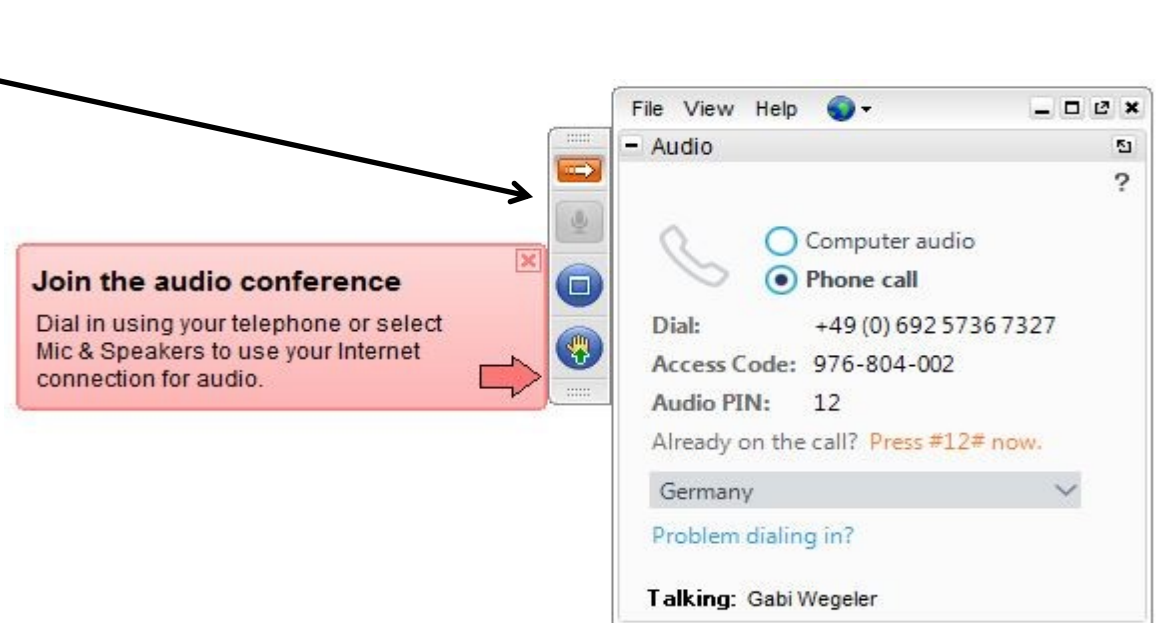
Join the audio conference

Dial in using your telephone or select Mic & Speakers to use your Internet connection for audio.

File View Help

- Audio

?

Computer audio

Phone call

Dial: +49 (0) 692 5736 7327

Access Code: 976-804-002

Audio PIN: 12

Already on the call? Press #12# now.

Germany

Problem dialing in?

Talking: Gabi Wegeler